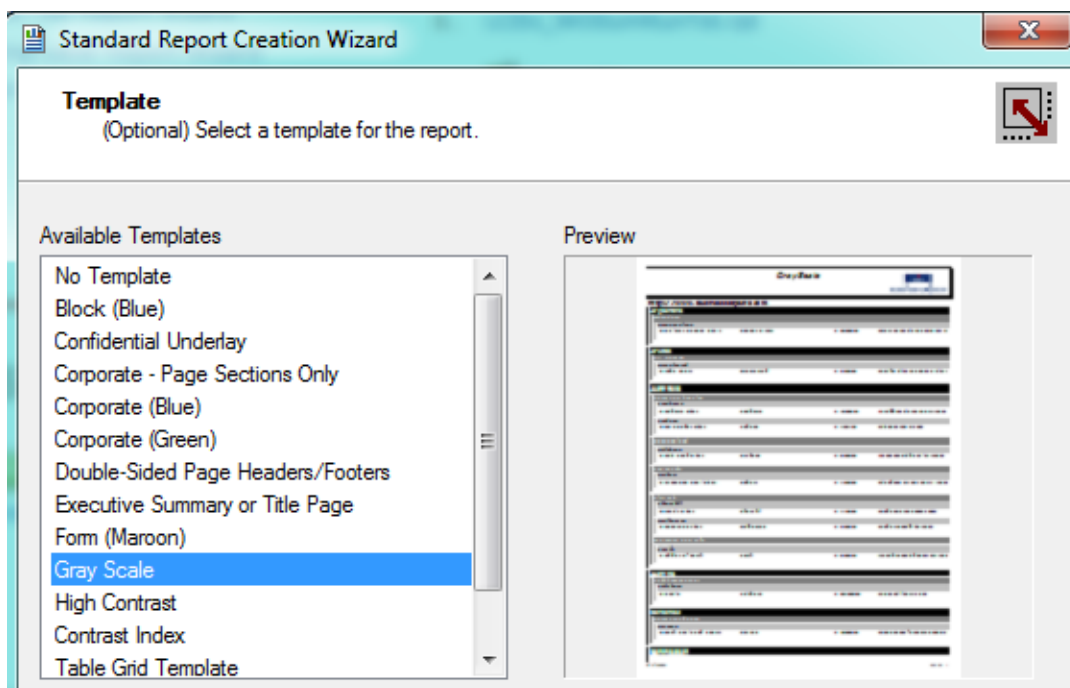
Standard Report Creation Wizard

Template
(Optional) Select a template for the report.

Available Templates
No Template
Block (Blue)
Confidential Underlay
Corporate - Page Sections Only
Corporate (Blue)
Corporate (Green)
Double-Sided Page Headers/Footers
Executive Summary or Title Page
Form (Maroon)
Gray Scale
High Contrast
Contrast Index
Table Grid Template

Preview
Gray Scale
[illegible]